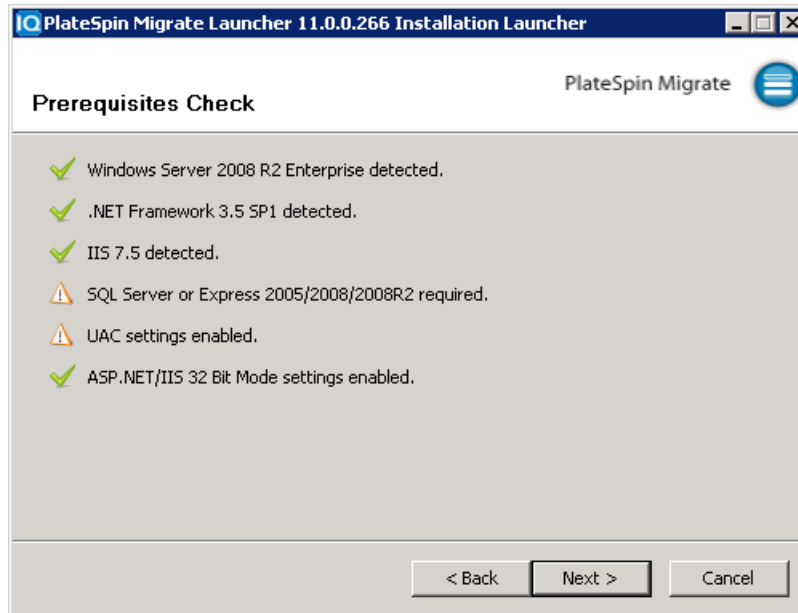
IQ PlateSpin Migrate Launcher 11.0.0.266 Installation Launcher

Prerequisites Check

PlateSpin Migrate

Windows Server 2008 R2 Enterprise detected.

.NET Framework 3.5 SP1 detected.

IIS 7.5 detected.

SQL Server or Express 2005/2008/2008R2 required.

UAC settings enabled.

ASP.NET/IIS 32 Bit Mode settings enabled.

< Back

Next >

Cancel